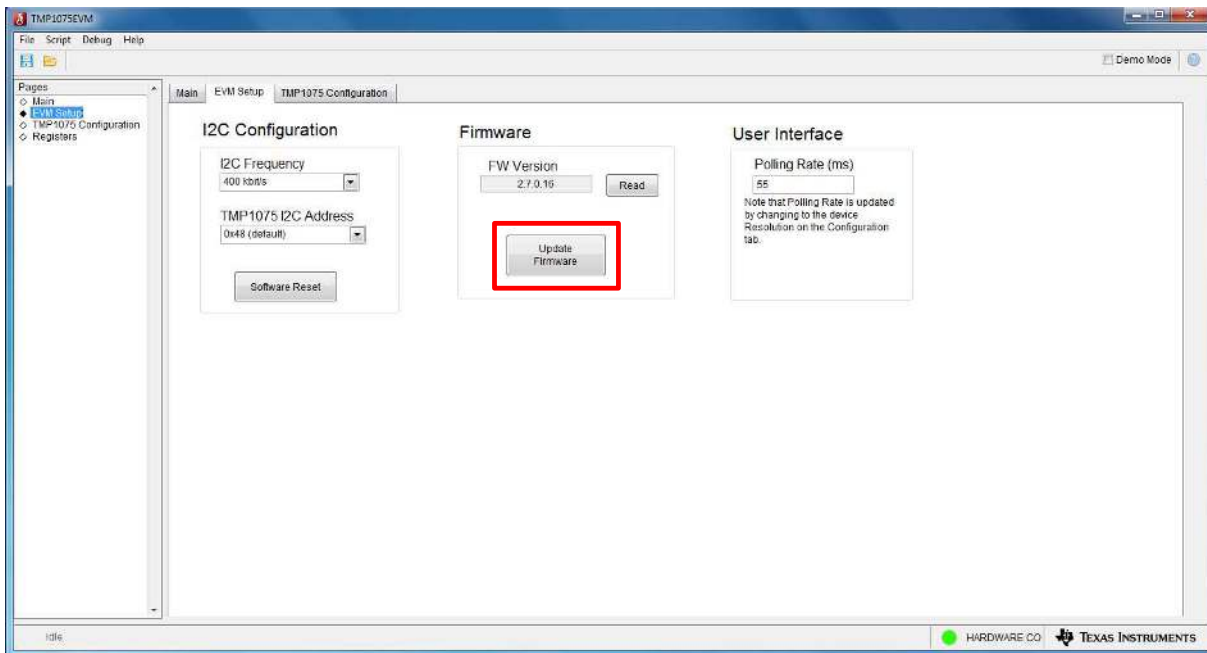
TMP1075EVM

File Script Debug Help

Demo Mode

Pages
Main
EVM Setup
TMP1075 Configuration
Registers

Main EVM Setup TMP1075 Configuration

I2C Configuration

I2C Frequency
400 kbit/s

TMP1075 I2C Address
0x48 (default)

Software Reset

Firmware

FW Version
2.7.0.16
Read

Update Firmware

User Interface

Polling Rate (ms)
55
Note that Polling Rate is updated by changing to the device Resolution on the Configuration tab.

Idle

HARDWARE CO

TEXAS INSTRUMENTS